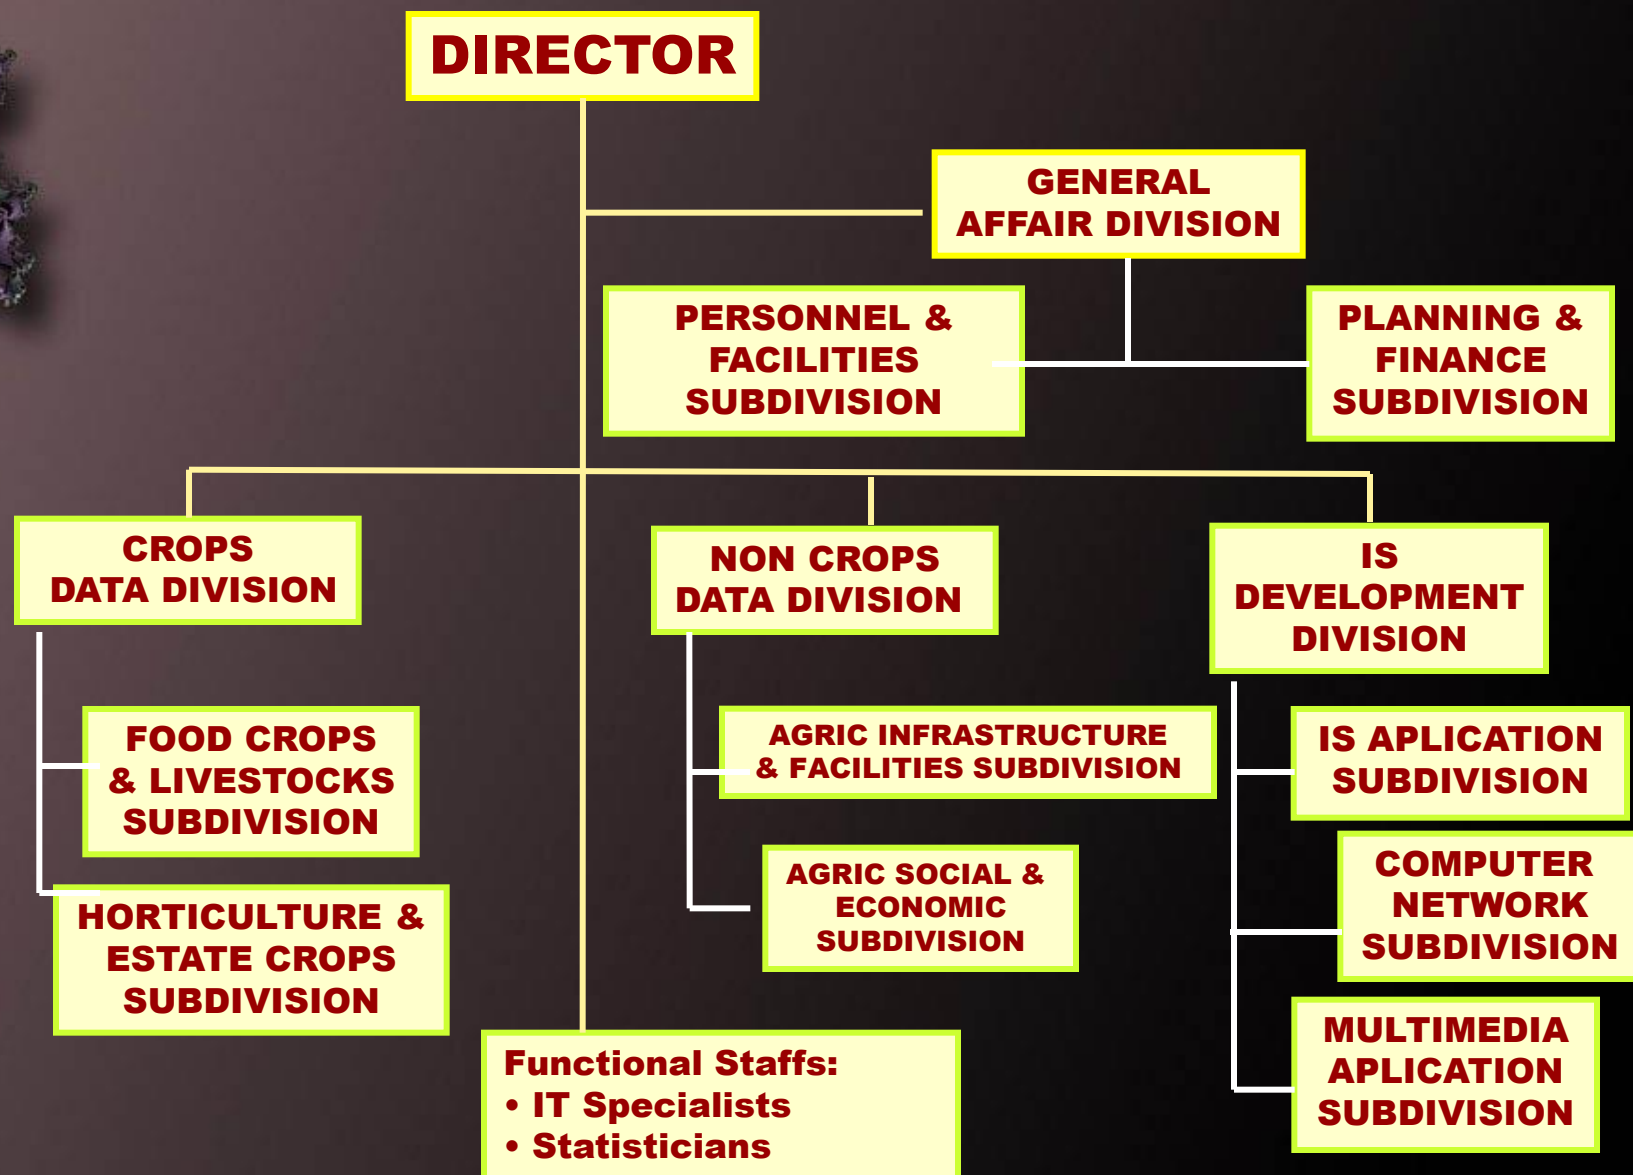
DIRECTOR

GENERAL AFFAIR DIVISION

PERSONNEL & FACILITIES SUBDIVISION

PLANNING & FINANCE SUBDIVISION

CROPS DATA DIVISION

NON CROPS DATA DIVISION

IS DEVELOPMENT DIVISION

FOOD CROPS & LIVESTOCKS SUBDIVISION

HORTICULTURE & ESTATE CROPS SUBDIVISION

AGRIC INFRASTRUCTURE & FACILITIES SUBDIVISION

AGRIC SOCIAL & ECONOMIC SUBDIVISION

IS APLICATION SUBDIVISION

COMPUTER NETWORK SUBDIVISION

MULTIMEDIA APLICATION SUBDIVISION

Functional Staffs:
• IT Specialists
• Statisticians